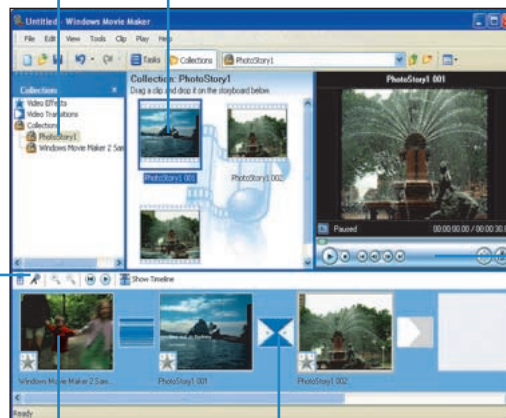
Untitled - Windows Movie Maker

File Edit View Tools Clip Play Help

Tasks Collections PhotoStory1

Collections
Video Effects
Video Transitions
Collections
PhotoStory1
Windows Movie Maker 2 San

Collection: PhotoStory1
Drag a clip and drop it on the storyboard below.

PhotoStory1 001
PhotoStory1 002

PhotoStory1 001

Paused 00:00:00.00 / 00:00:30

Show Timeline

Windows Movie Maker 2 San...
PhotoStory1 001
PhotoStory1 002

Ready